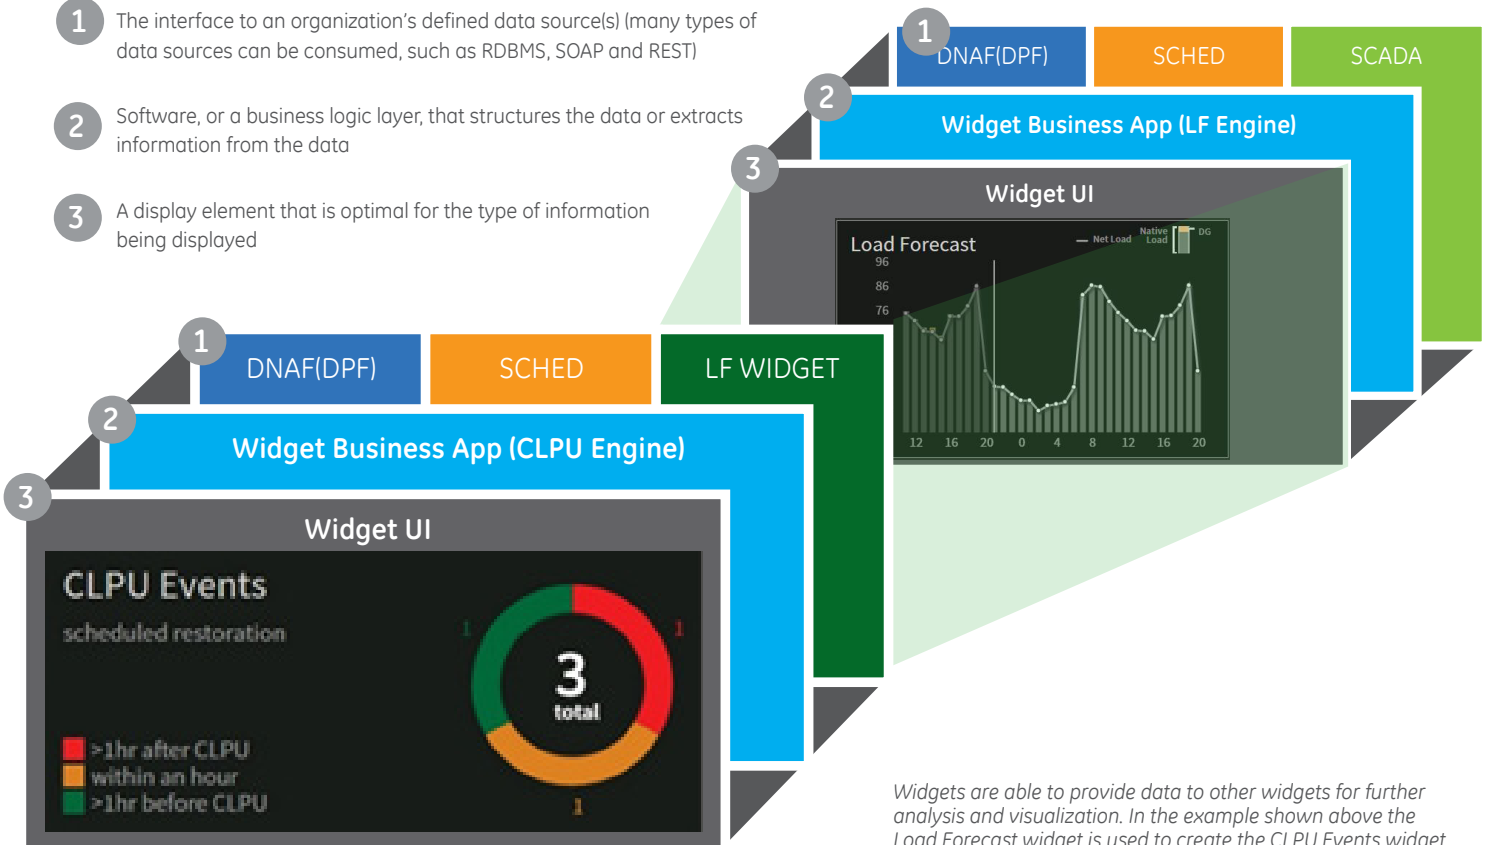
1 The interface to an organization's defined data source(s) (many types of data sources can be consumed, such as RDBMS, SOAP and REST)

2 Software, or a business logic layer, that structures the data or extracts information from the data

3 A display element that is optimal for the type of information being displayed

1 DNAF(DPF) SCHED SCADA

2 Widget Business App (LF Engine)

3 Widget UI

Load Forecast

Net Load Native Load DG

96
86
76

12 16 20 0 4 8 12 16 20

1 DNAF(DPF) SCHED LF WIDGET

2 Widget Business App (CLPU Engine)

3 Widget UI

CLPU Events

scheduled restoration

1 1

3 total

1

>1hr after CLPU
within an hour
>1hr before CLPU

Widgets are able to provide data to other widgets for further analysis and visualization. In the example shown above the Load Forecast widget is used to create the CLPU Events widget